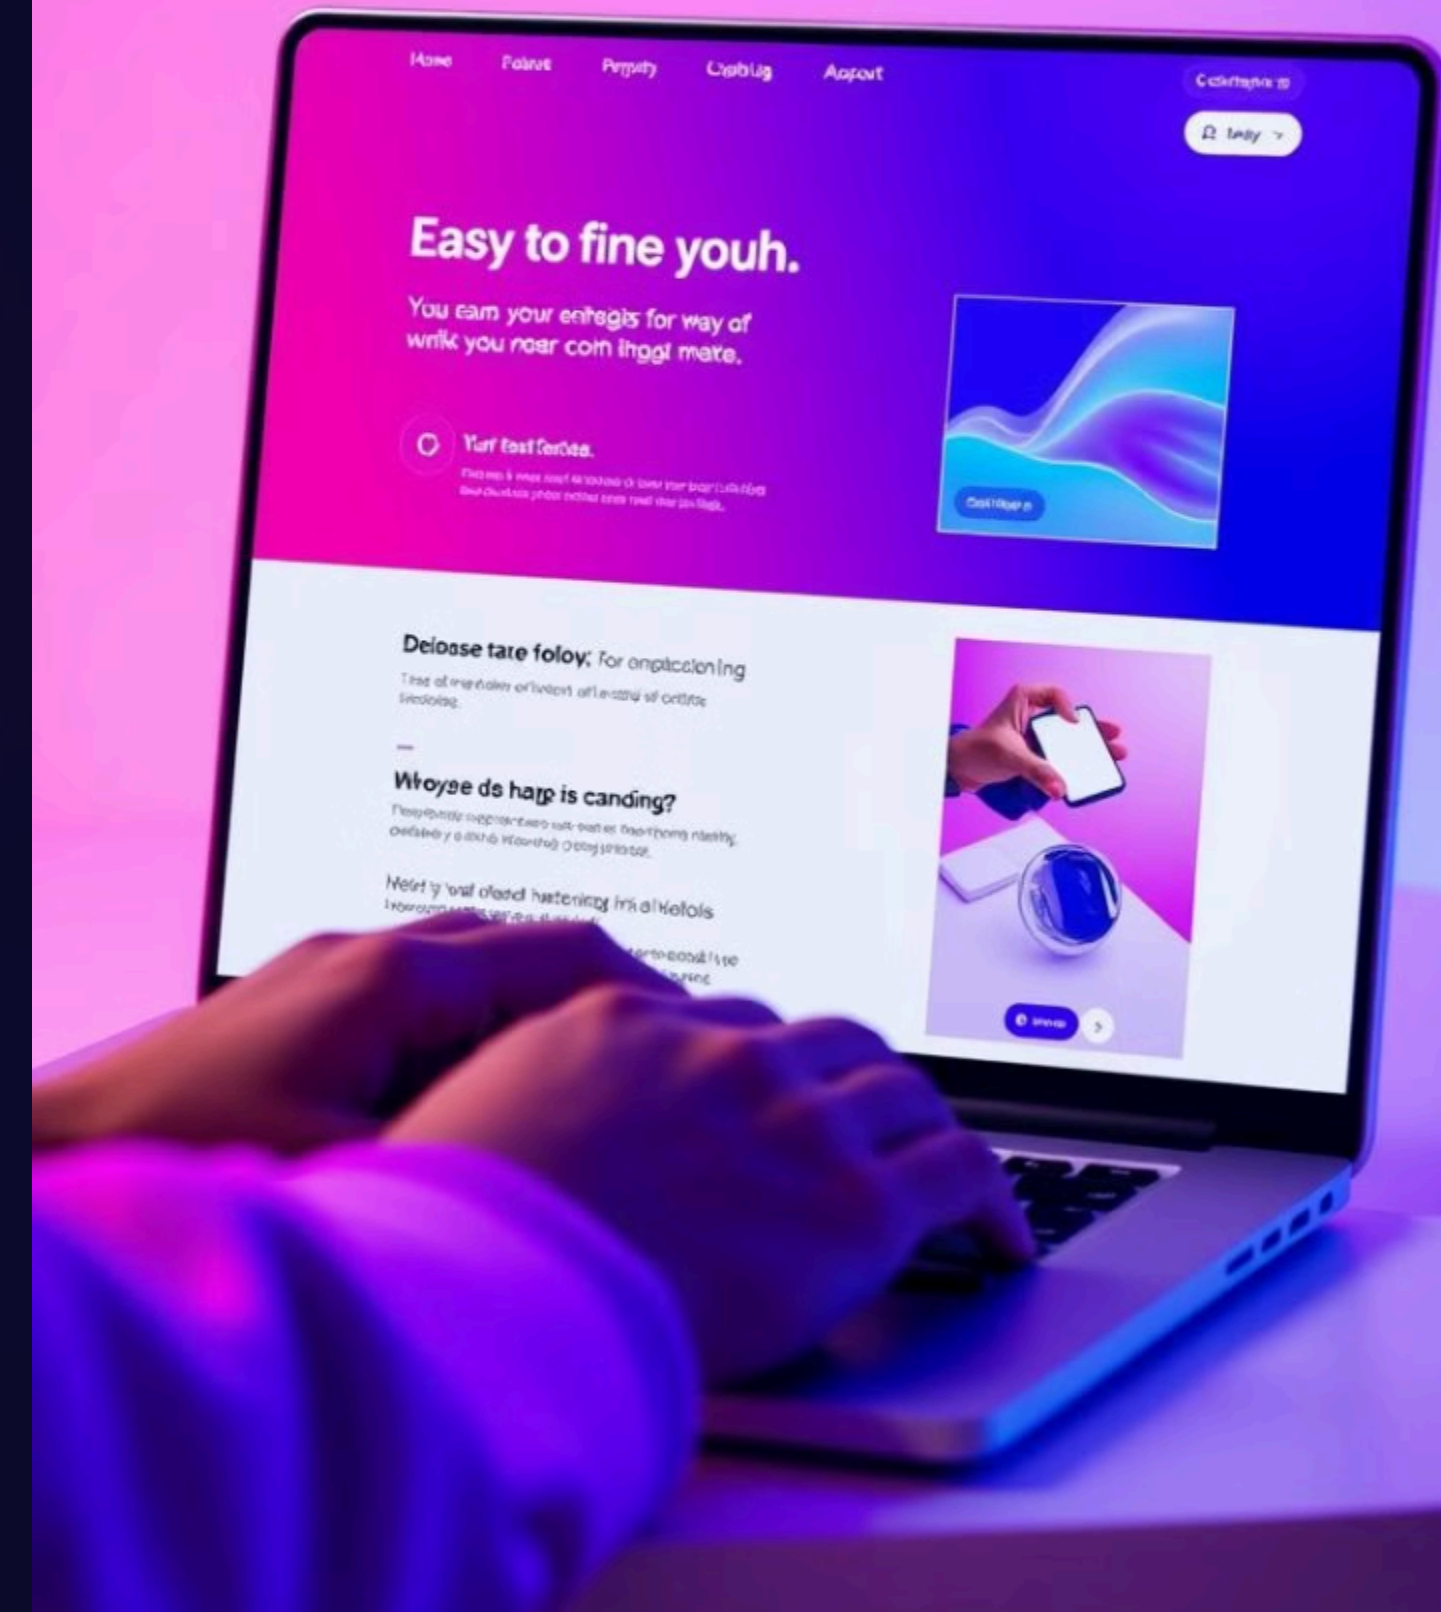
Home Paltnet Prypsly Crobliq Aopout

Catlrtqnx 70

Ω lmly >

Easy to fine youh.

You eam your entegis for way of wrik you roar com ihggl mate.

Yurf tost forides.

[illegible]

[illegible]

Deloase tare foloy: For onplcclonling

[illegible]

Wroyse ds harp is canding?

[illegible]

Nekt y 'ond ofodd hattenicg ira altelols

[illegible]

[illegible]